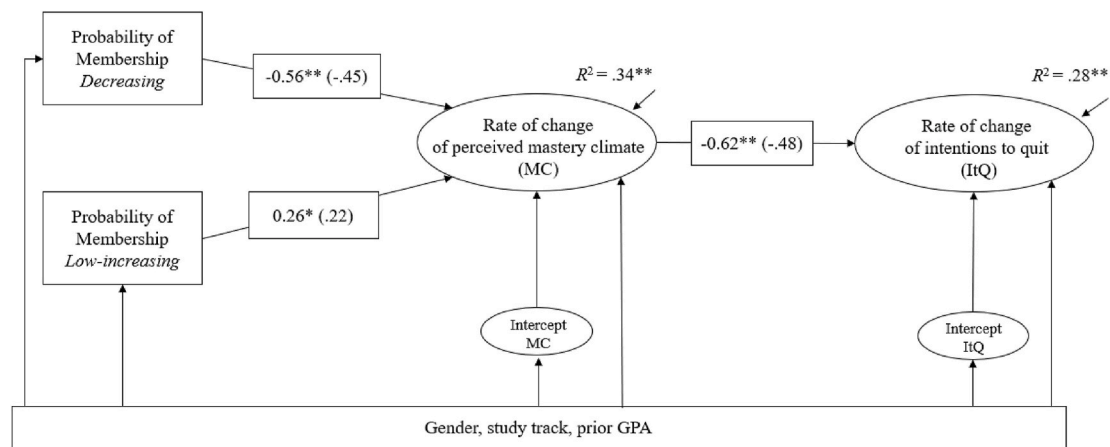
Probability of Membership *Decreasing*

-0.56** (-.45)

$R^2 = .34$**

Rate of change of perceived mastery climate (MC)

-0.62** (-.48)

$R^2 = .28$**

Rate of change of intentions to quit (ItQ)

Probability of Membership *Low-increasing*

0.26* (.22)

Intercept MC

Intercept ItQ

Gender, study track, prior GPA